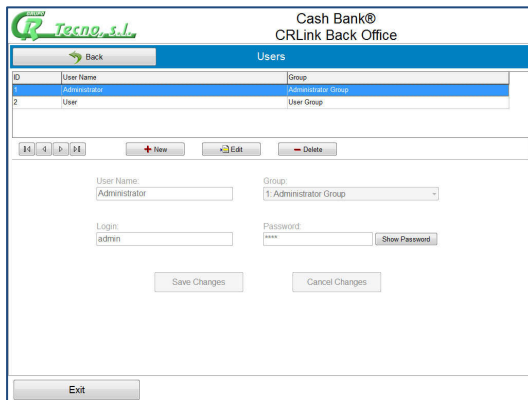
GRUPO Tecno, s.l.

Cash Bank®
CRLink Back Office

Back

Users

| ID | User Name | Group |
|---|---|---|
| 1 | Administrator | Administrator Group |
| 2 | User | User Group |

New
Edit
Delete

User Name:
Administrator

Group:
1: Administrator Group

Login:
admin

Password:
****

Show Password

Save Changes

Cancel Changes

Exit